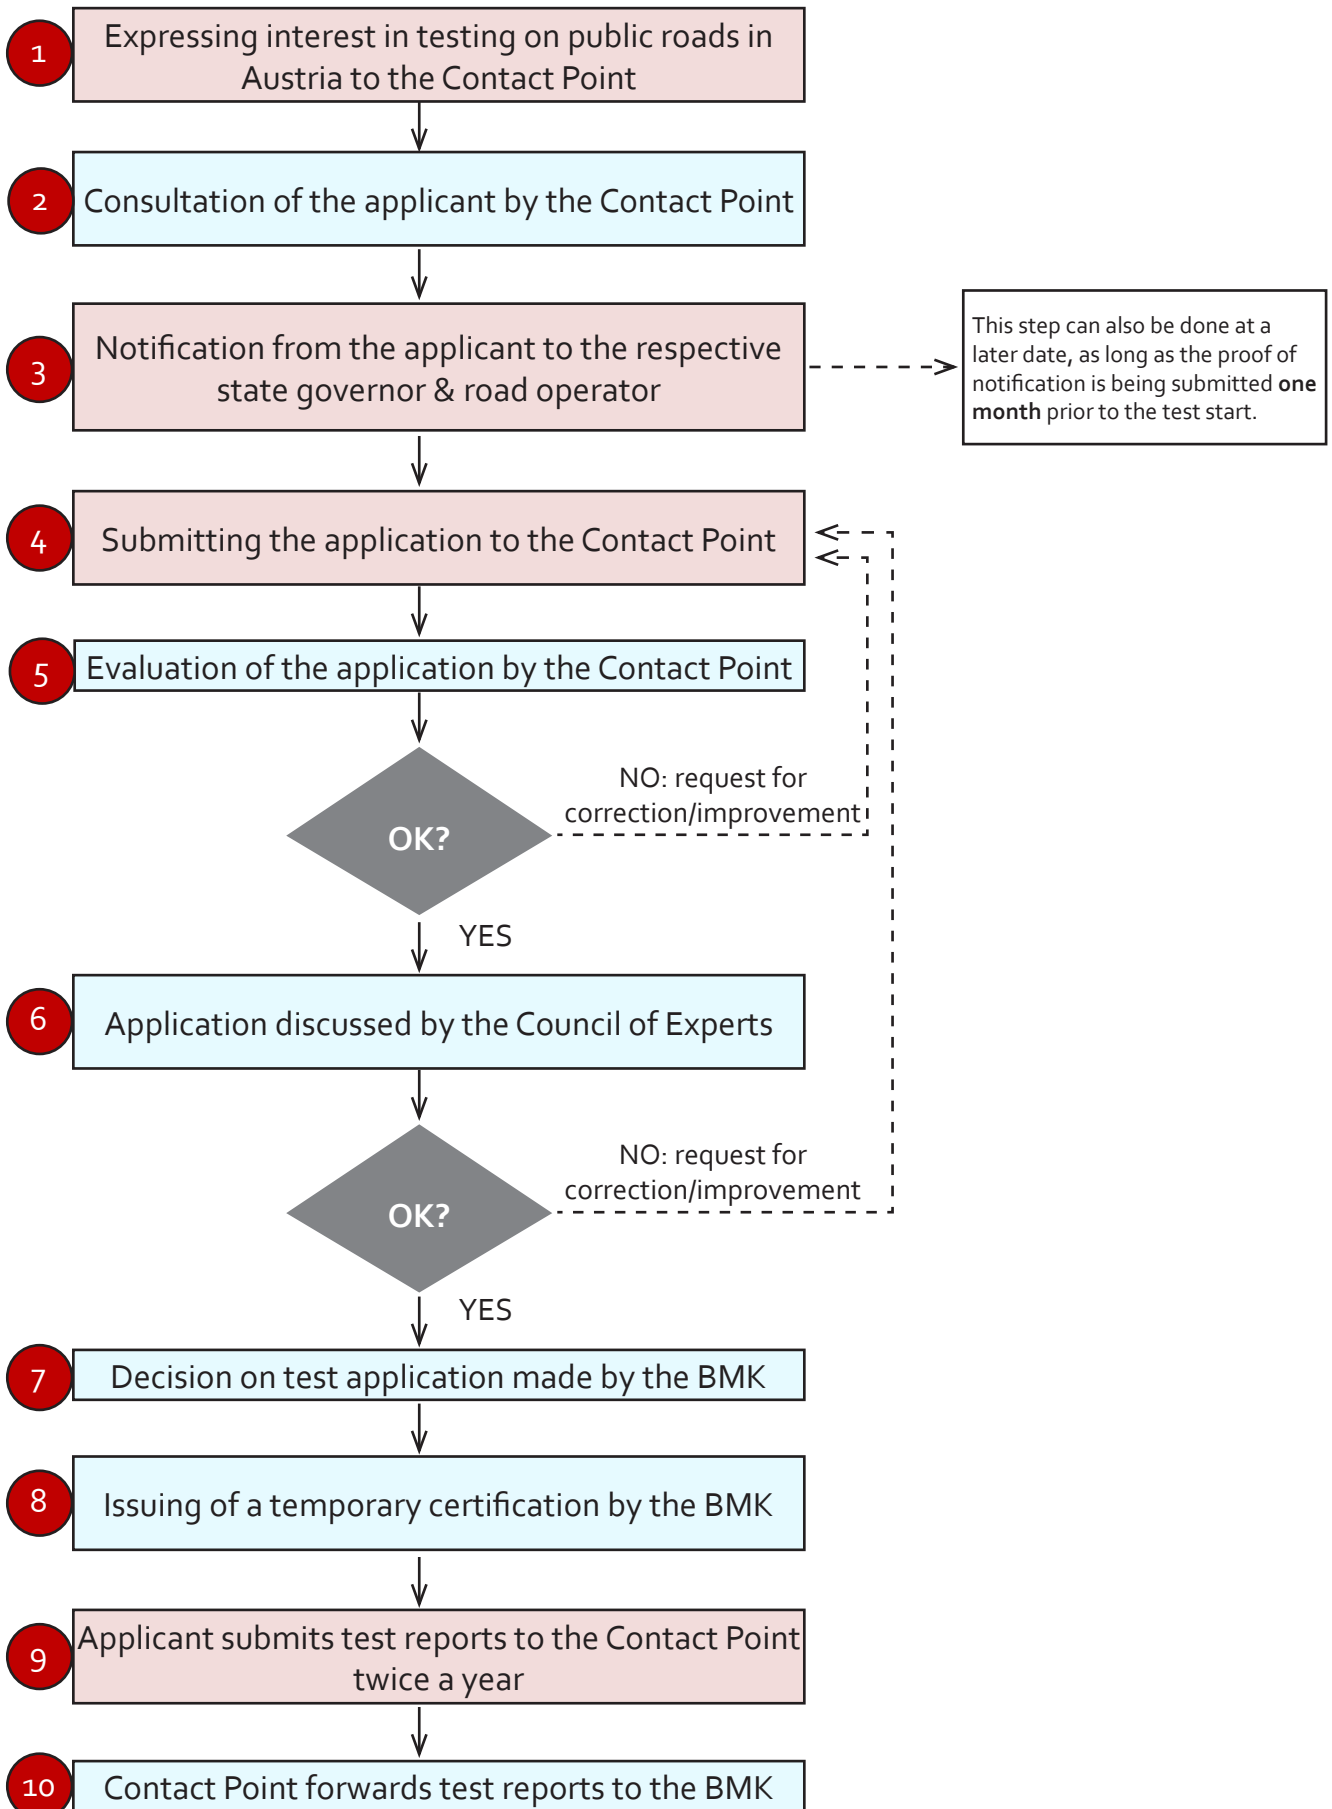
1 Expressing interest in testing on public roads in Austria to the Contact Point

2 Consultation of the applicant by the Contact Point

3 Notification from the applicant to the respective state governor & road operator

This step can also be done at a later date, as long as the proof of notification is being submitted **one month** prior to the test start.

4 Submitting the application to the Contact Point

5 Evaluation of the application by the Contact Point

OK?

NO: request for correction/improvement

YES

6 Application discussed by the Council of Experts

OK?

NO: request for correction/improvement

YES

7 Decision on test application made by the BMK

8 Issuing of a temporary certification by the BMK

9 Applicant submits test reports to the Contact Point twice a year

10 Contact Point forwards test reports to the BMK